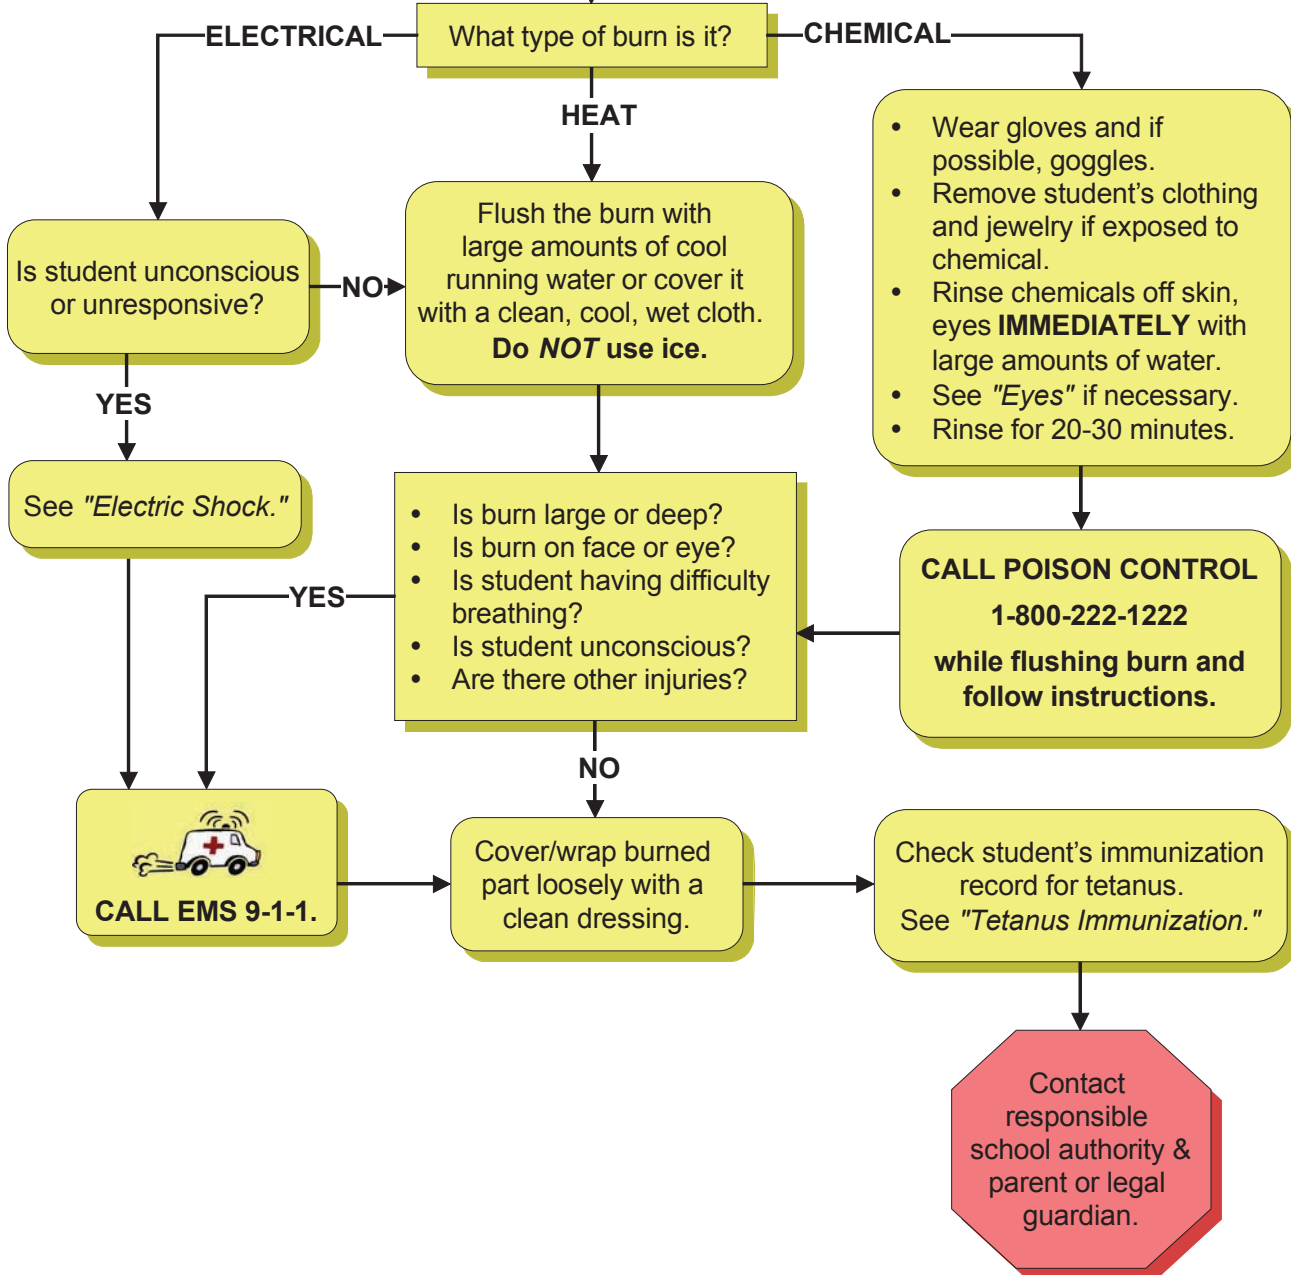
What type of burn is it?

ELECTRICAL

HEAT

CHEMICAL

Is student unconscious or unresponsive?

NO

YES

See "Electric Shock."

Flush the burn with large amounts of cool running water or cover it with a clean, cool, wet cloth. **Do *NOT* use ice.**

- Wear gloves and if possible, goggles.
- Remove student's clothing and jewelry if exposed to chemical.
- Rinse chemicals off skin, eyes **IMMEDIATELY** with large amounts of water.
- See "Eyes" if necessary.
- Rinse for 20-30 minutes.

- Is burn large or deep?
- Is burn on face or eye?
- Is student having difficulty breathing?
- Is student unconscious?
- Are there other injuries?

YES

CALL POISON CONTROL
1-800-222-1222
while flushing burn and follow instructions.

NO

CALL EMS 9-1-1.

Cover/wrap burned part loosely with a clean dressing.

Check student's immunization record for tetanus. See "Tetanus Immunization."

Contact responsible school authority & parent or legal guardian.